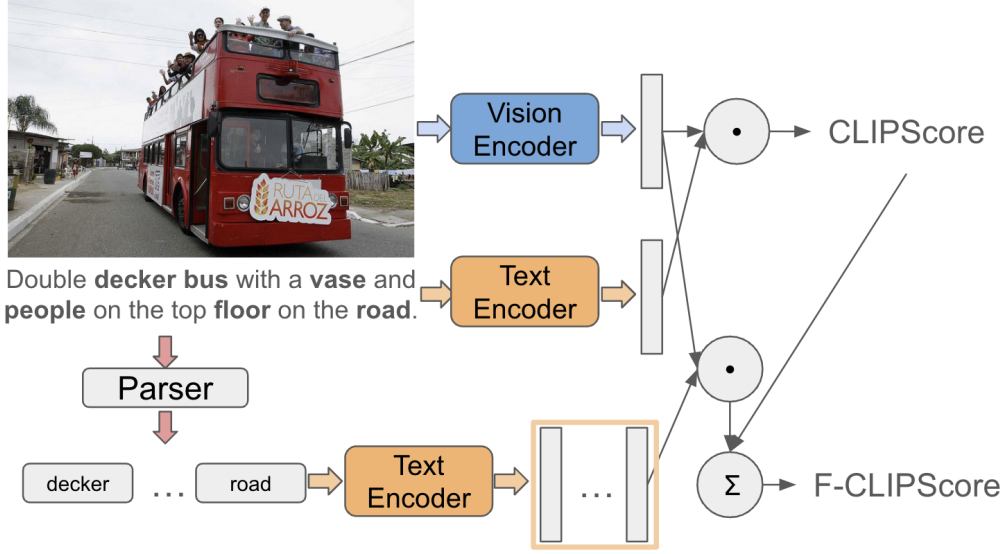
RUTA ARROZ

Vision Encoder

CLIPScore

Double **decker bus** with a **vase** and **people** on the top **floor** on the **road**.

Text Encoder

Parser

decker … road

Text Encoder

…

$\Sigma$

F-CLIPScore